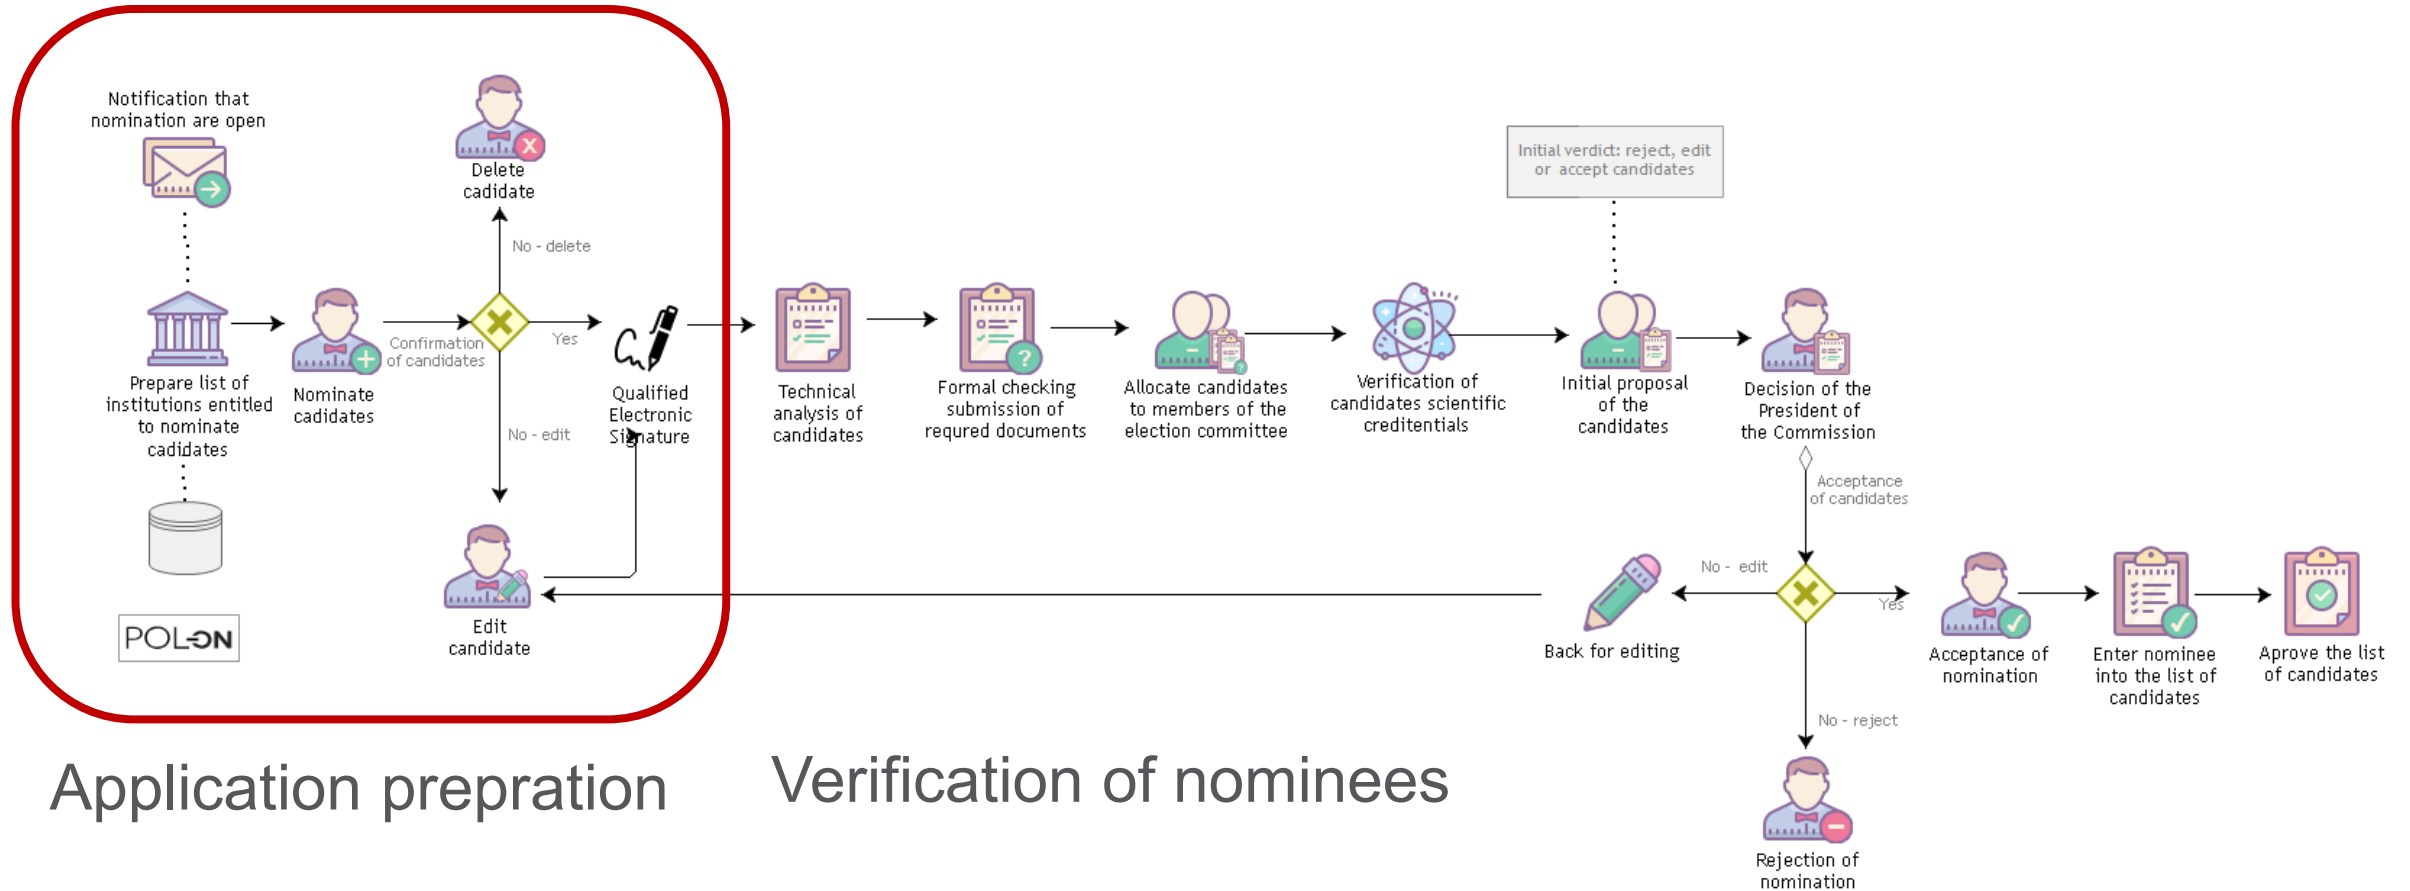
Notification that nomination are open

Delete cadidate

No - delete

Prepare list of institutions entitled to nominate cadidates

Nominate cadidates

Confirmation of candidates

Yes

Qualified Electronic Signature

No - edit

POL-ON

Edit candidate

Technical analysis of candidates

Formal checking submission of requred documents

Allocate candidates to members of the election committee

Verification of candidates scientific creditentials

Initial verdict: reject, edit or accept candidates

Initial proposal of the candidates

Decision of the President of the Commission

Acceptance of candidates

No - edit

Back for editing

Yes

Acceptance of nomination

Enter nominee into the list of candidates

Aprove the list of candidates

No - reject

Rejection of nomination

Application prepration

Verification of nominees